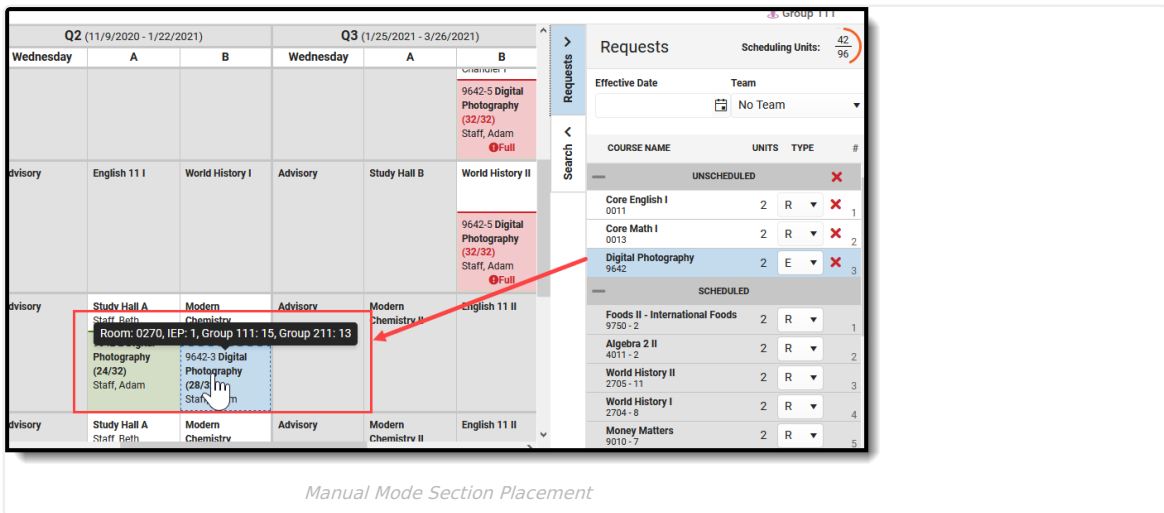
Group 111

Q2 (11/9/2020 - 1/22/2021)

Q3 (1/25/2021 - 3/26/2021)

| Wednesday | A | B | Wednesday | A | B |
|---|---|---|---|---|---|
| | | | | | Chandler I<br>9642-5 Digital Photography (32/32) Staff, Adam Full |
| dvisory | English 11 I | World History I | Advisory | Study Hall B | World History II<br>9642-5 Digital Photography (32/32) Staff, Adam Full |
| dvisory | Study Hall A Staff, Beth<br>Digital Photography (24/32) Staff, Adam | Modern Chemistry<br>9642-3 Digital Photography (28/3 Staff, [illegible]m | Advisory | Modern Chemistry II | English 11 II |
| dvisory | Study Hall A Staff, Beth | Modern Chemistry | Advisory | Modern Chemistry II | English 11 II |

Room: 0270, IEP: 1, Group 111: 15, Group 211: 13

Requests

Search

Requests

Scheduling Units: $\frac{42}{96}$

Effective Date

Team

No Team

| COURSE NAME | UNITS | TYPE | # |
|---|---|---|---|
| UNSCHEDULED | | | |
| Core English I 0011 | 2 | R | 1 |
| Core Math I 0013 | 2 | R | 2 |
| Digital Photography 9642 | 2 | E | 3 |
| SCHEDULED | | | |
| Foods II - International Foods 9750 - 2 | 2 | R | 1 |
| Algebra 2 II 4011 - 2 | 2 | R | 2 |
| World History II 2705 - 11 | 2 | R | 3 |
| World History I 2704 - 8 | 2 | R | 4 |
| Money Matters 9010 - 7 | 2 | R | 5 |

Manual Mode Section Placement